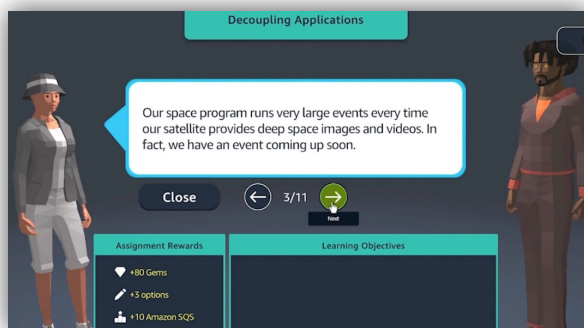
Decoupling Applications

Our space program runs very large events every time our satellite provides deep space images and videos. In fact, we have an event coming up soon.

Close

3/11

Next

Assignment Rewards

+80 Gems

+3 options

+10 Amazon SQS

Learning Objectives